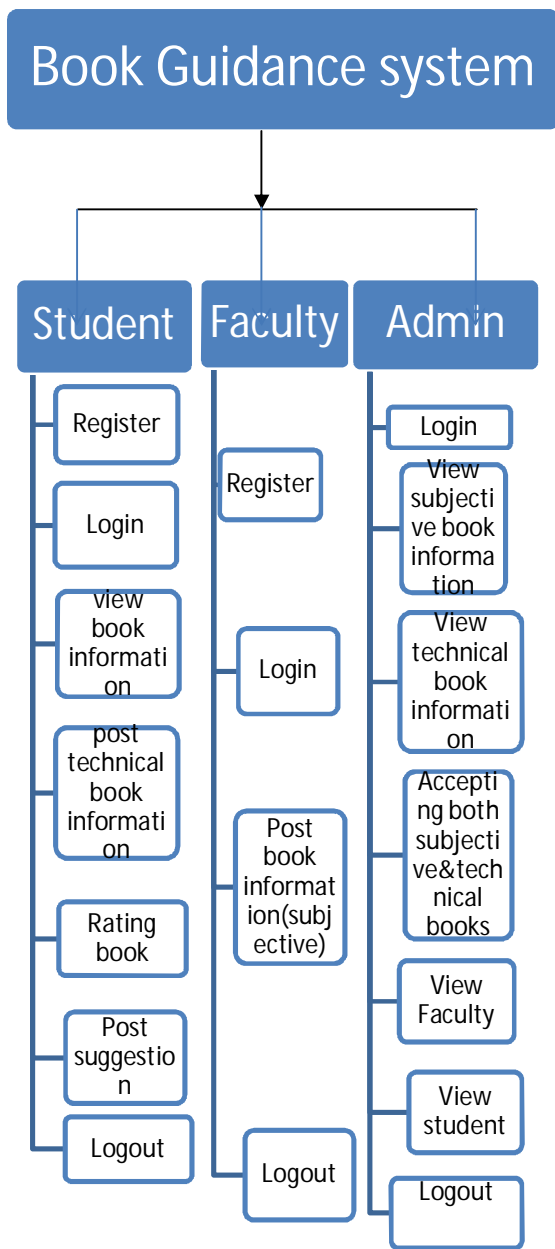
Book Guidance system

Student

Register

Login

view book information

post technical book information

Rating book

Post suggestion

Logout

Faculty

Register

Login

Post book information(subjective)

Logout

Admin

Login

View subjective book information

View technical book information

Accepting both subjective&technical books

View Faculty

View student

Logout